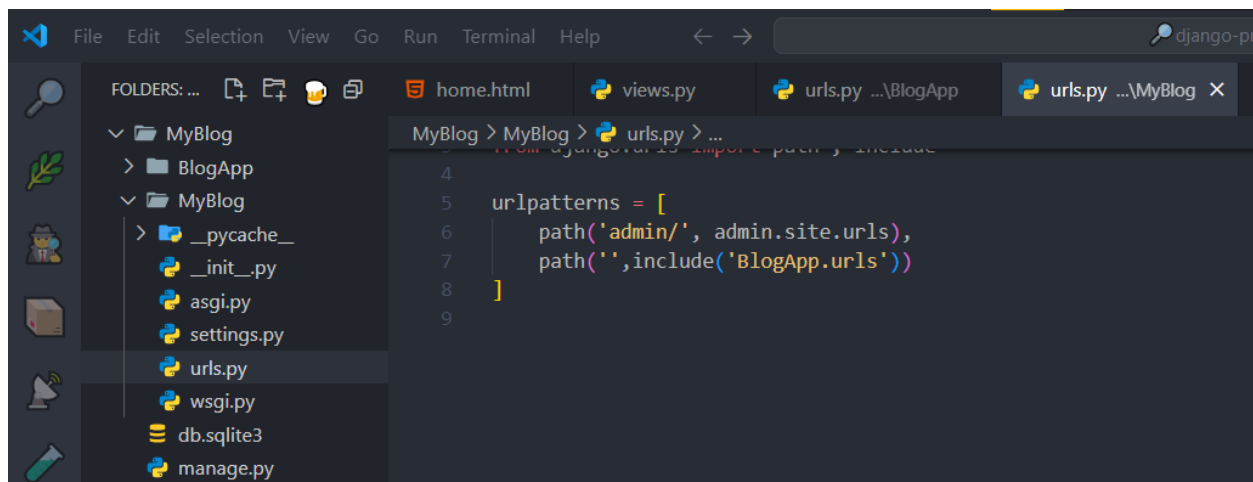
File Edit Selection View Go Run Terminal Help ← → django-pr

FOLDERS: ...

home.html views.py urls.py ...\BlogApp urls.py ...\MyBlog ×

MyBlog > MyBlog > urls.py > ...

MyBlog
BlogApp
MyBlog
__pycache__
__init__.py
asgi.py
settings.py
urls.py
wsgi.py
db.sqlite3
manage.py

3 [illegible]
4
5 urlpatterns = [
6     path('admin/', admin.site.urls),
7     path('',include('BlogApp.urls'))
8 ]
9